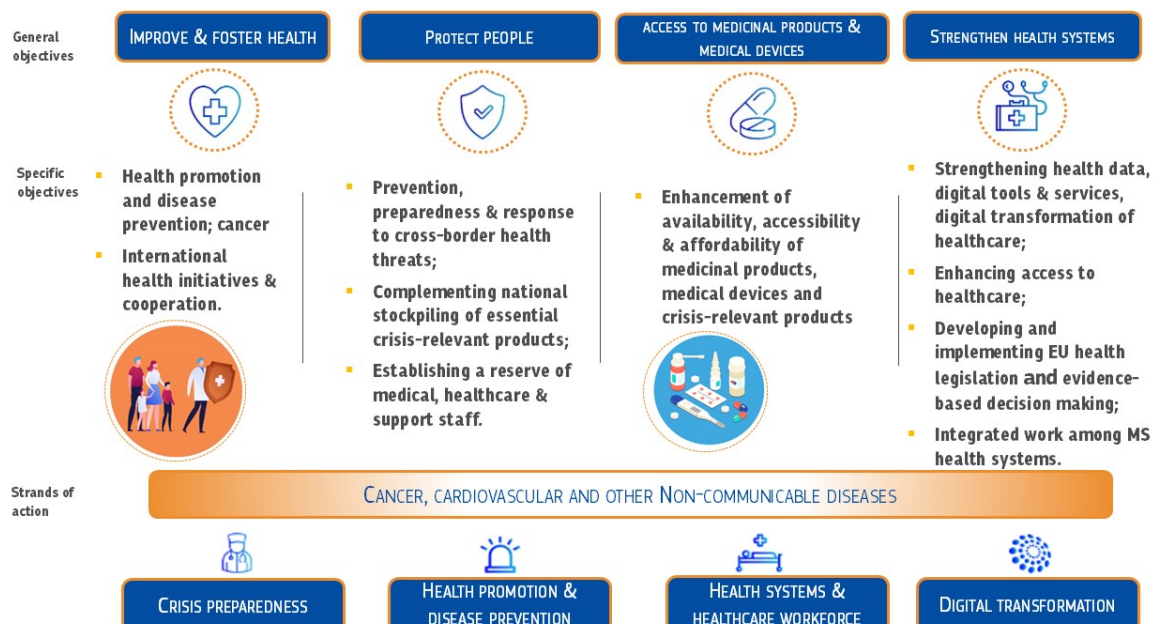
General objectives

IMPROVE & FOSTER HEALTH

PROTECT PEOPLE

ACCESS TO MEDICINAL PRODUCTS & MEDICAL DEVICES

STRENGTHEN HEALTH SYSTEMS

Specific objectives

- Health promotion and disease prevention; cancer
- International health initiatives & cooperation.

- Prevention, preparedness & response to cross-border health threats;
- Complementing national stockpiling of essential crisis-relevant products;
- Establishing a reserve of medical, healthcare & support staff.

- Enhancement of availability, accessibility & affordability of medicinal products, medical devices and crisis-relevant products

- Strengthening health data, digital tools & services, digital transformation of healthcare;
- Enhancing access to healthcare;
- Developing and implementing EU health legislation and evidence-based decision making;
- Integrated work among MS health systems.

Strands of action

CANCER, CARDIOVASCULAR AND OTHER NON-COMMUNICABLE DISEASES

CRISIS PREPAREDNESS

HEALTH PROMOTION & DISEASE PREVENTION

HEALTH SYSTEMS & HEALTHCARE WORKFORCE

DIGITAL TRANSFORMATION